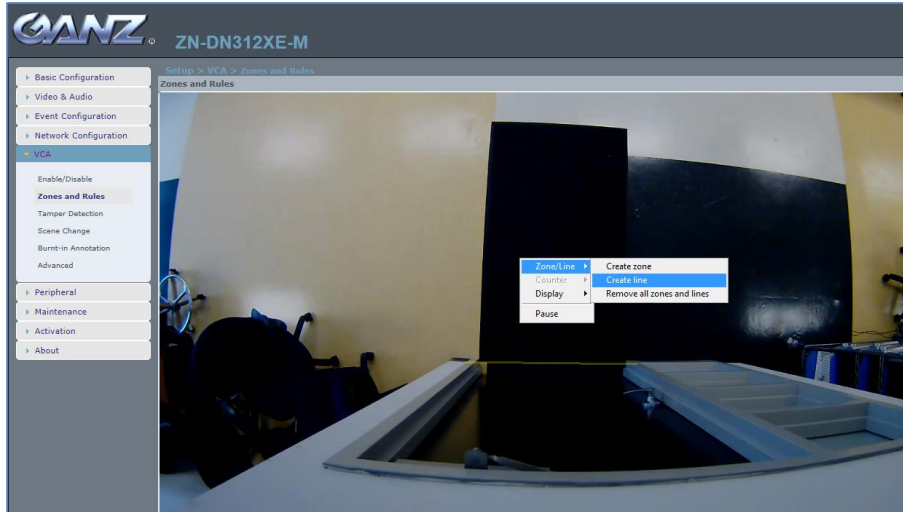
GANZ

ZN-DN312XE-M

Basic Configuration
Video & Audio
Event Configuration
Network Configuration
VCA
Enable/Disable
Zones and Rules
Tamper Detection
Scene Change
Burnt-in Annotation
Advanced
Peripheral
Maintenance
Activation
About

Setup > VCA > Zones and Rules

Zones and Rules

Zone/Line
Counter
Display
Pause

Create zone
Create line
Remove all zones and lines